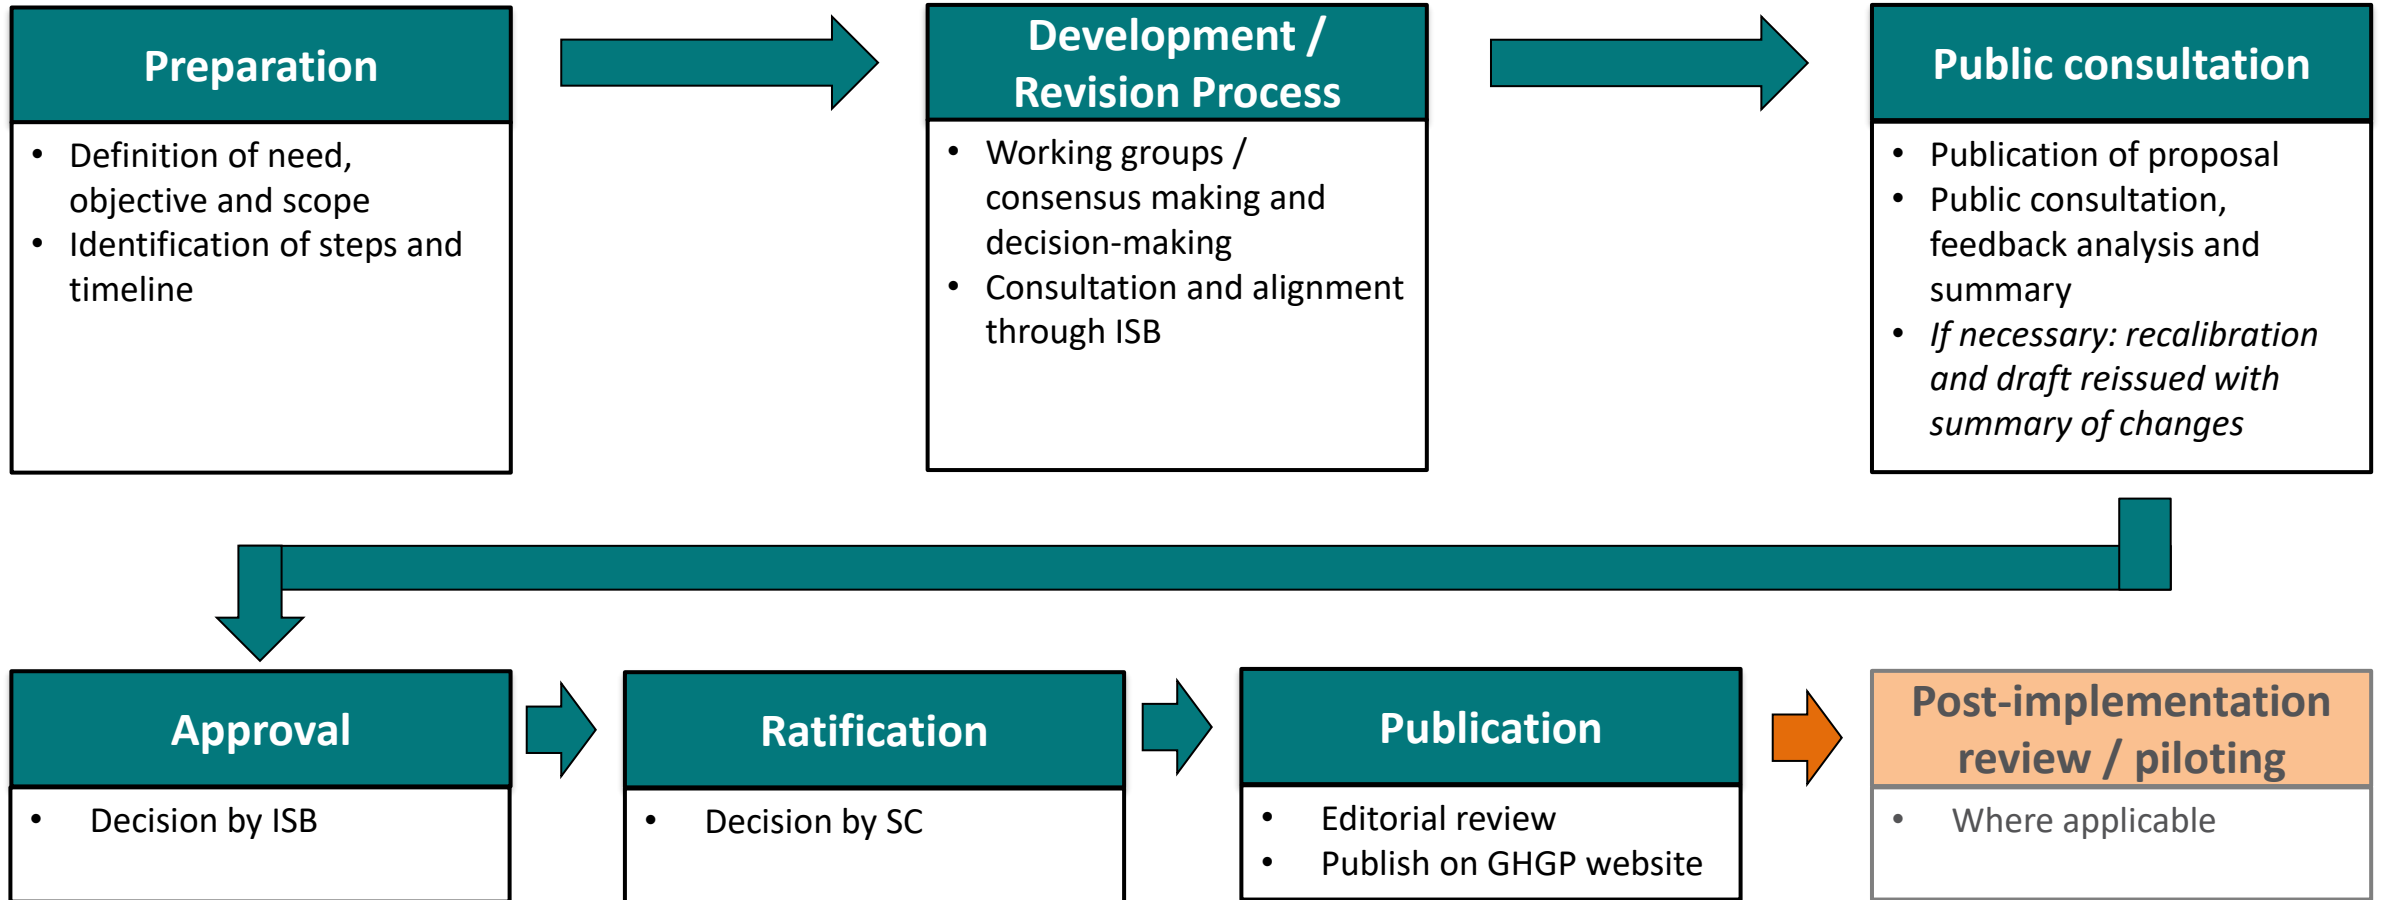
Preparation
- Definition of need, objective and scope
- Identification of steps and timeline

Development / Revision Process
- Working groups / consensus making and decision-making
- Consultation and alignment through ISB

Public consultation
- Publication of proposal
- Public consultation, feedback analysis and summary
- *If necessary: recalibration and draft reissued with summary of changes*

Approval
- Decision by ISB

Ratification
- Decision by SC

Publication
- Editorial review
- Publish on GHGP website

Post-implementation review / piloting
- Where applicable